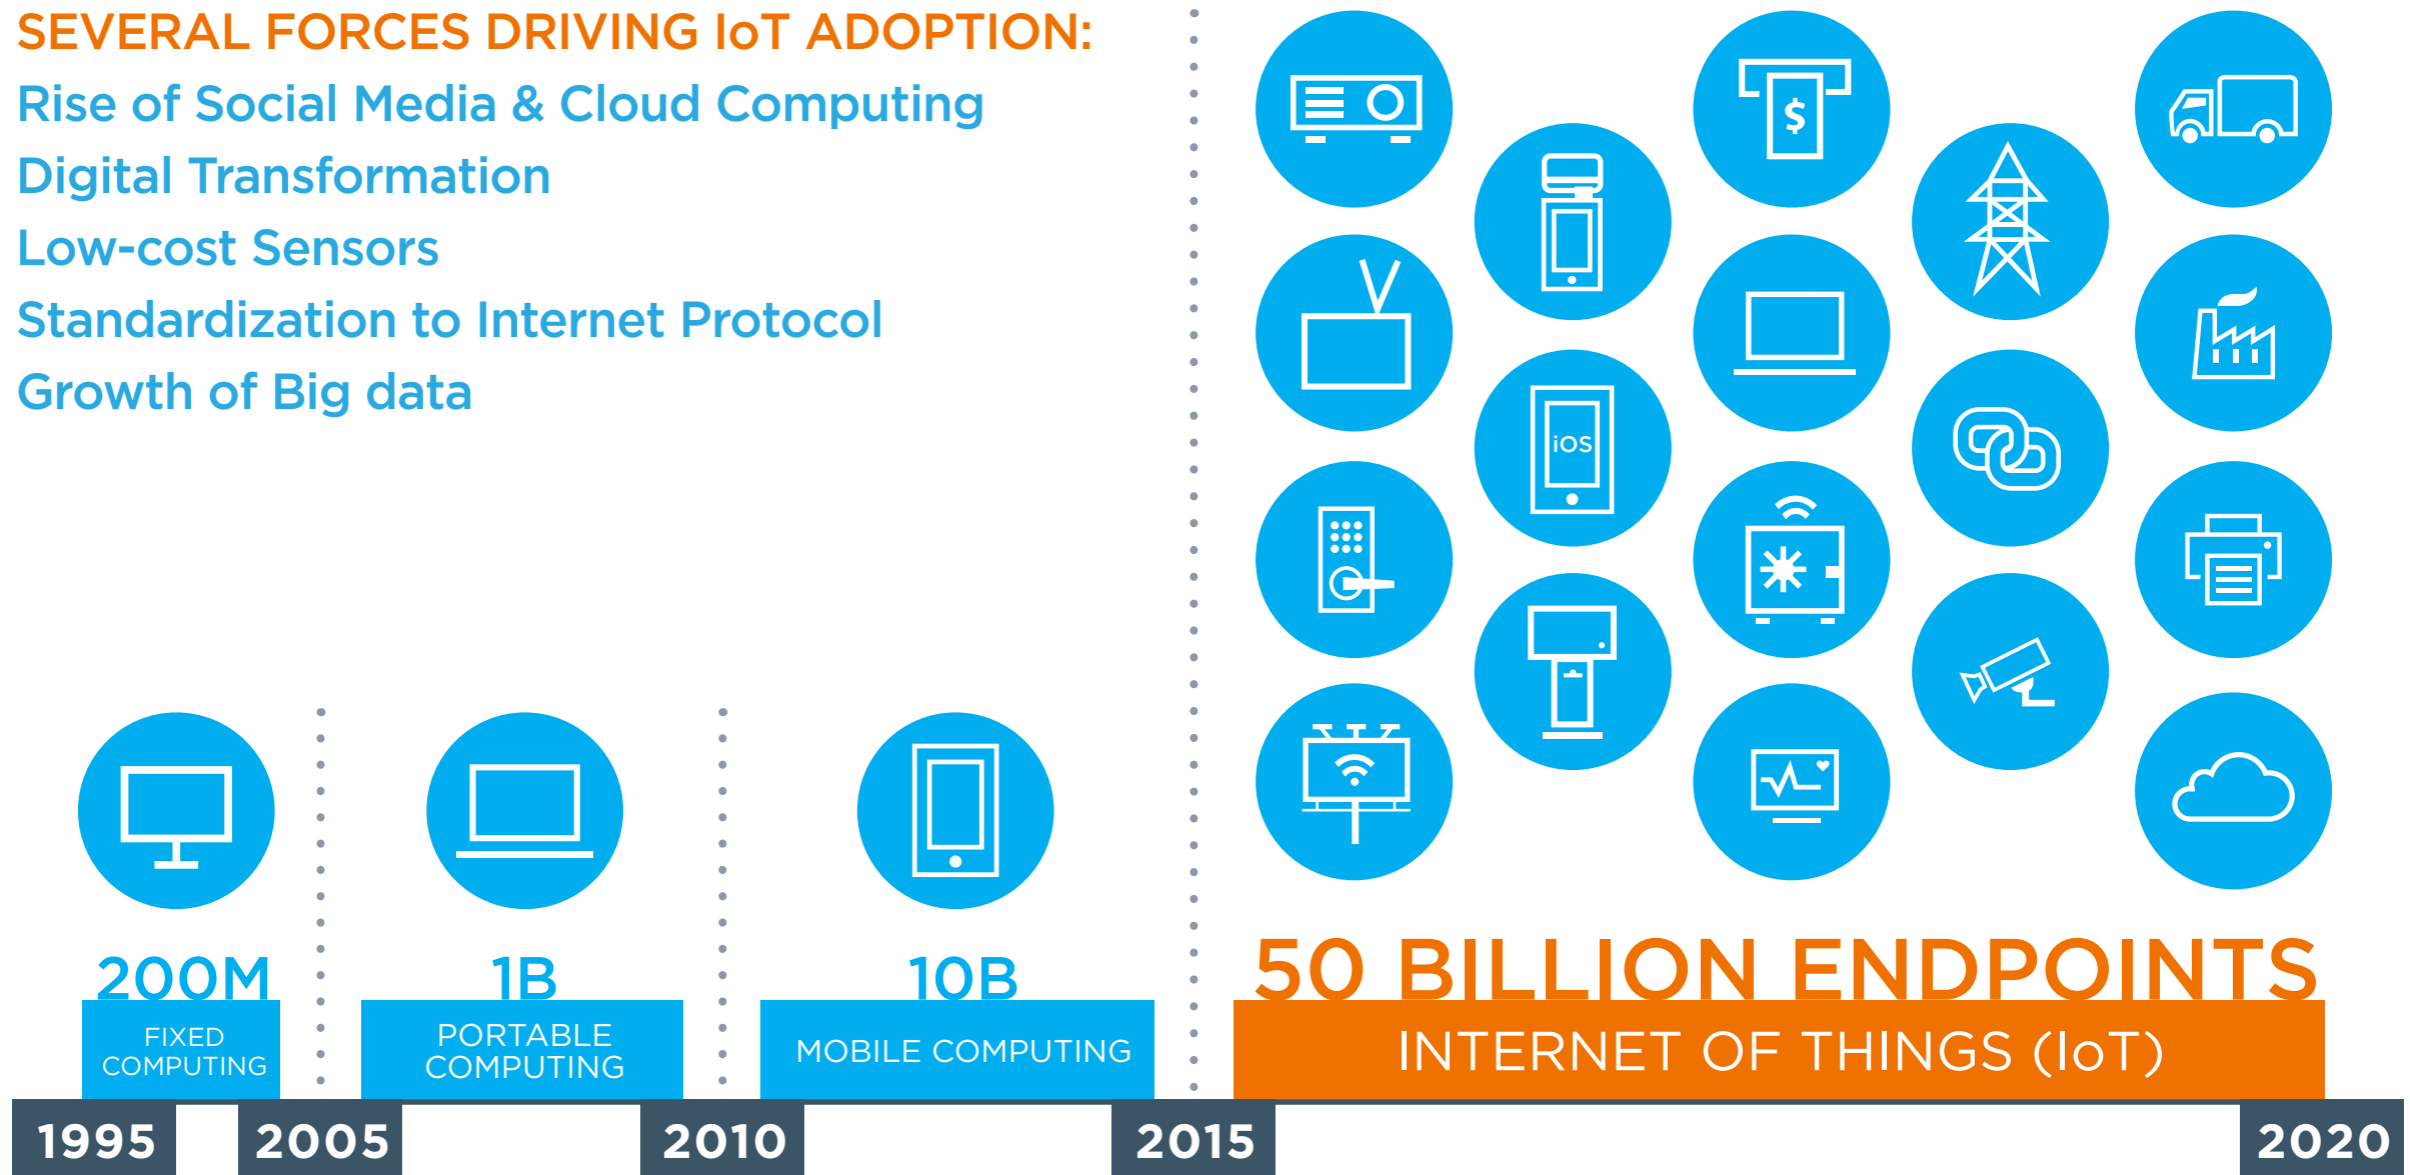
SEVERAL FORCES DRIVING IoT ADOPTION:
Rise of Social Media & Cloud Computing
Digital Transformation
Low-cost Sensors
Standardization to Internet Protocol
Growth of Big data

$

iOS

200M
FIXED COMPUTING

1B
PORTABLE COMPUTING

10B
MOBILE COMPUTING

50 BILLION ENDPOINTS
INTERNET OF THINGS (IoT)

1995 2005 2010 2015 2020